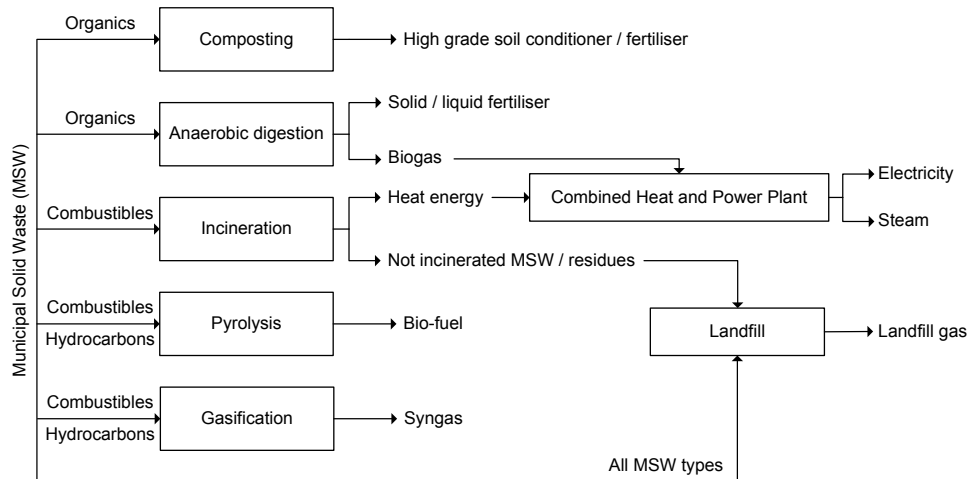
Municipal Solid Waste (MSW)

Organics
Composting
High grade soil conditioner / fertiliser

Organics
Anaerobic digestion
Solid / liquid fertiliser
Biogas

Combustibles
Incineration
Heat energy
Combined Heat and Power Plant
Electricity
Steam
Not incinerated MSW / residues

Combustibles
Hydrocarbons
Pyrolysis
Bio-fuel

Landfill
Landfill gas

Combustibles
Hydrocarbons
Gasification
Syngas

All MSW types